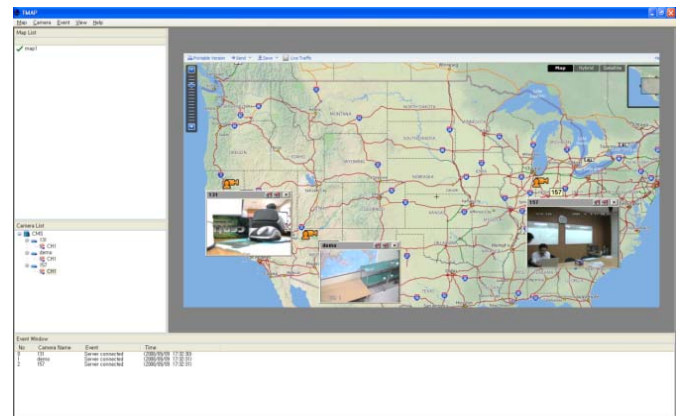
TMAP

Map Camera Event View Help

Map List

map1

Printable Version Send Save Live Traffic

Map Hybrid Satellite

131

demo

157

Camera List

CMS

131

CH1

demo

CH1

157

CH1

Event Window

| No | Camera Name | Event | Time |
|---|---|---|---|
| 0 | 131 | Server connected | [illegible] |
| 1 | demo | Server connected | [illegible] |
| 2 | 157 | Server connected | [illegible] |